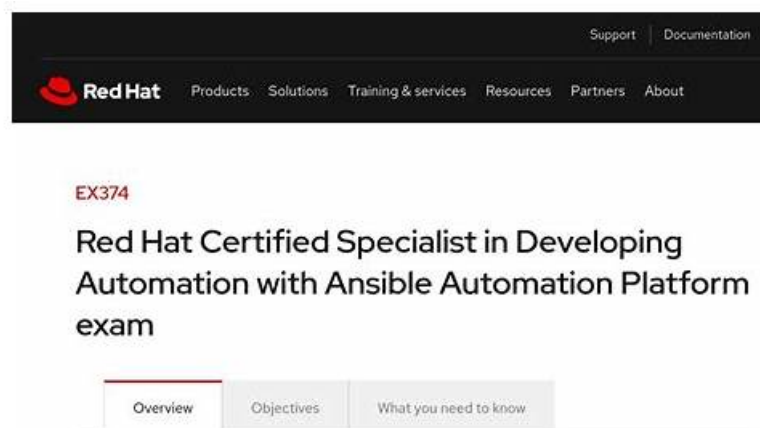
Support Documentation

Red Hat Products Solutions Training & services Resources Partners About

EX374

Red Hat Certified Specialist in Developing Automation with Ansible Automation Platform exam

Overview Objectives What you need to know